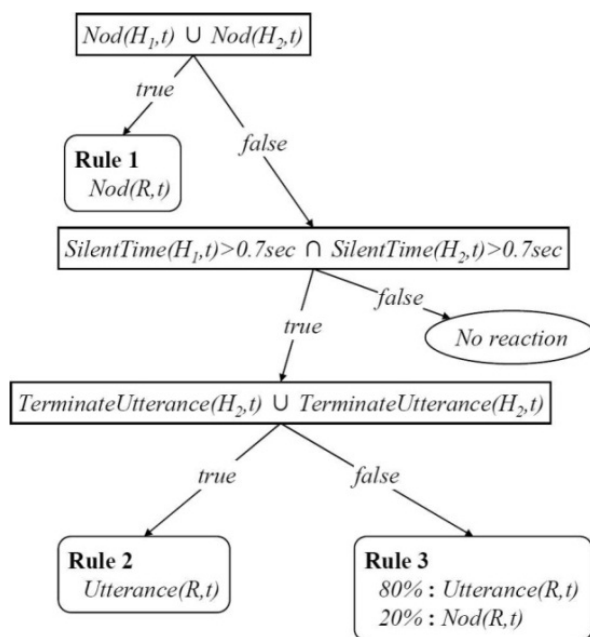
$Nod(H_1,t) \cup Nod(H_2,t)$

true

false

Rule 1
$Nod(R,t)$

$SilentTime(H_1,t)>0.7sec \cap SilentTime(H_2,t)>0.7sec$

false

true

No reaction

$TerminateUtterance(H_2,t) \cup TerminateUtterance(H_2,t)$

true

false

Rule 2
$Utterance(R,t)$

Rule 3
80% : $Utterance(R,t)$
20% : $Nod(R,t)$